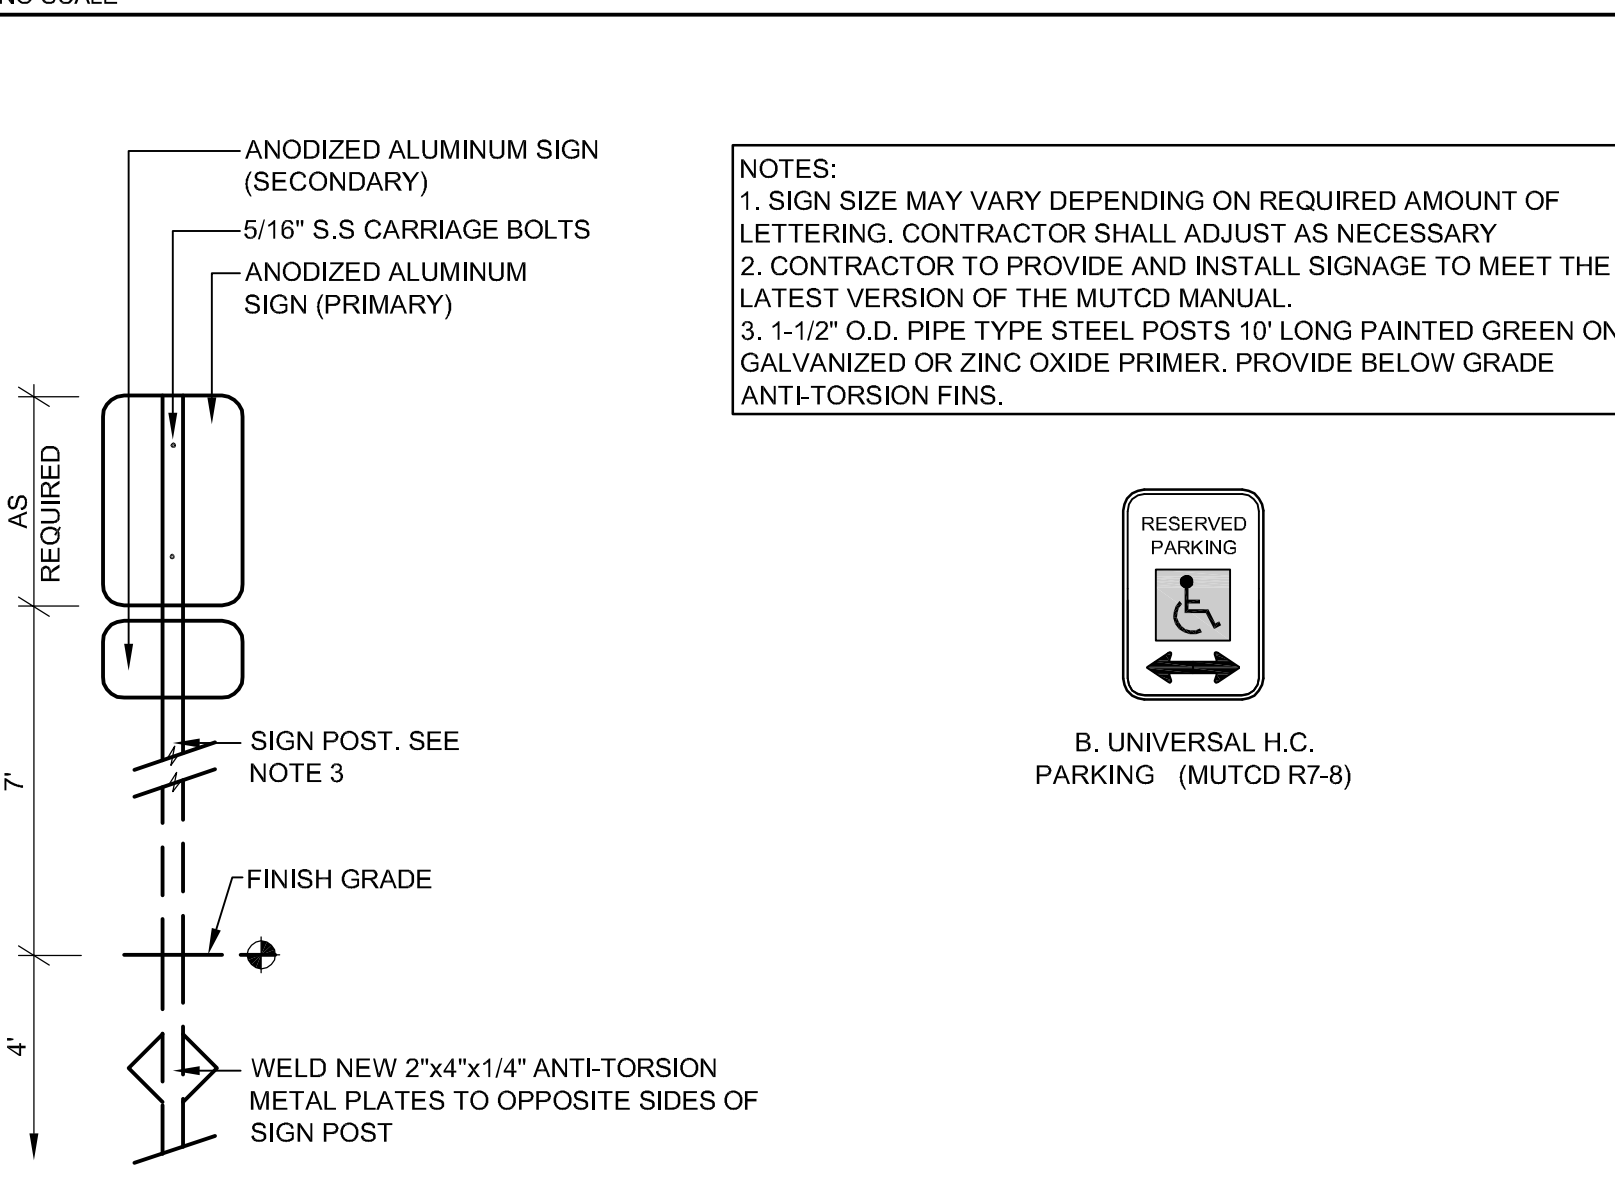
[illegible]

ANODIZED ALUMINUM SIGN (SECONDARY)

5/16" S.S CARRIAGE BOLTS

ANODIZED ALUMINUM SIGN (PRIMARY)

AS REQUIRED

7'

4'

SIGN POST. SEE NOTE 3

FINISH GRADE

WELD NEW 2"x4"x1/4" ANTI-TORSION METAL PLATES TO OPPOSITE SIDES OF SIGN POST

NOTES:
1. SIGN SIZE MAY VARY DEPENDING ON REQUIRED AMOUNT OF LETTERING. CONTRACTOR SHALL ADJUST AS NECESSARY
2. CONTRACTOR TO PROVIDE AND INSTALL SIGNAGE TO MEET THE LATEST VERSION OF THE MUTCD MANUAL.
3. 1-1/2" O.D. PIPE TYPE STEEL POSTS 10' LONG PAINTED GREEN ON GALVANIZED OR ZINC OXIDE PRIMER. PROVIDE BELOW GRADE ANTI-TORSION FINS.

RESERVED PARKING

B. UNIVERSAL H.C. PARKING (MUTCD R7-8)